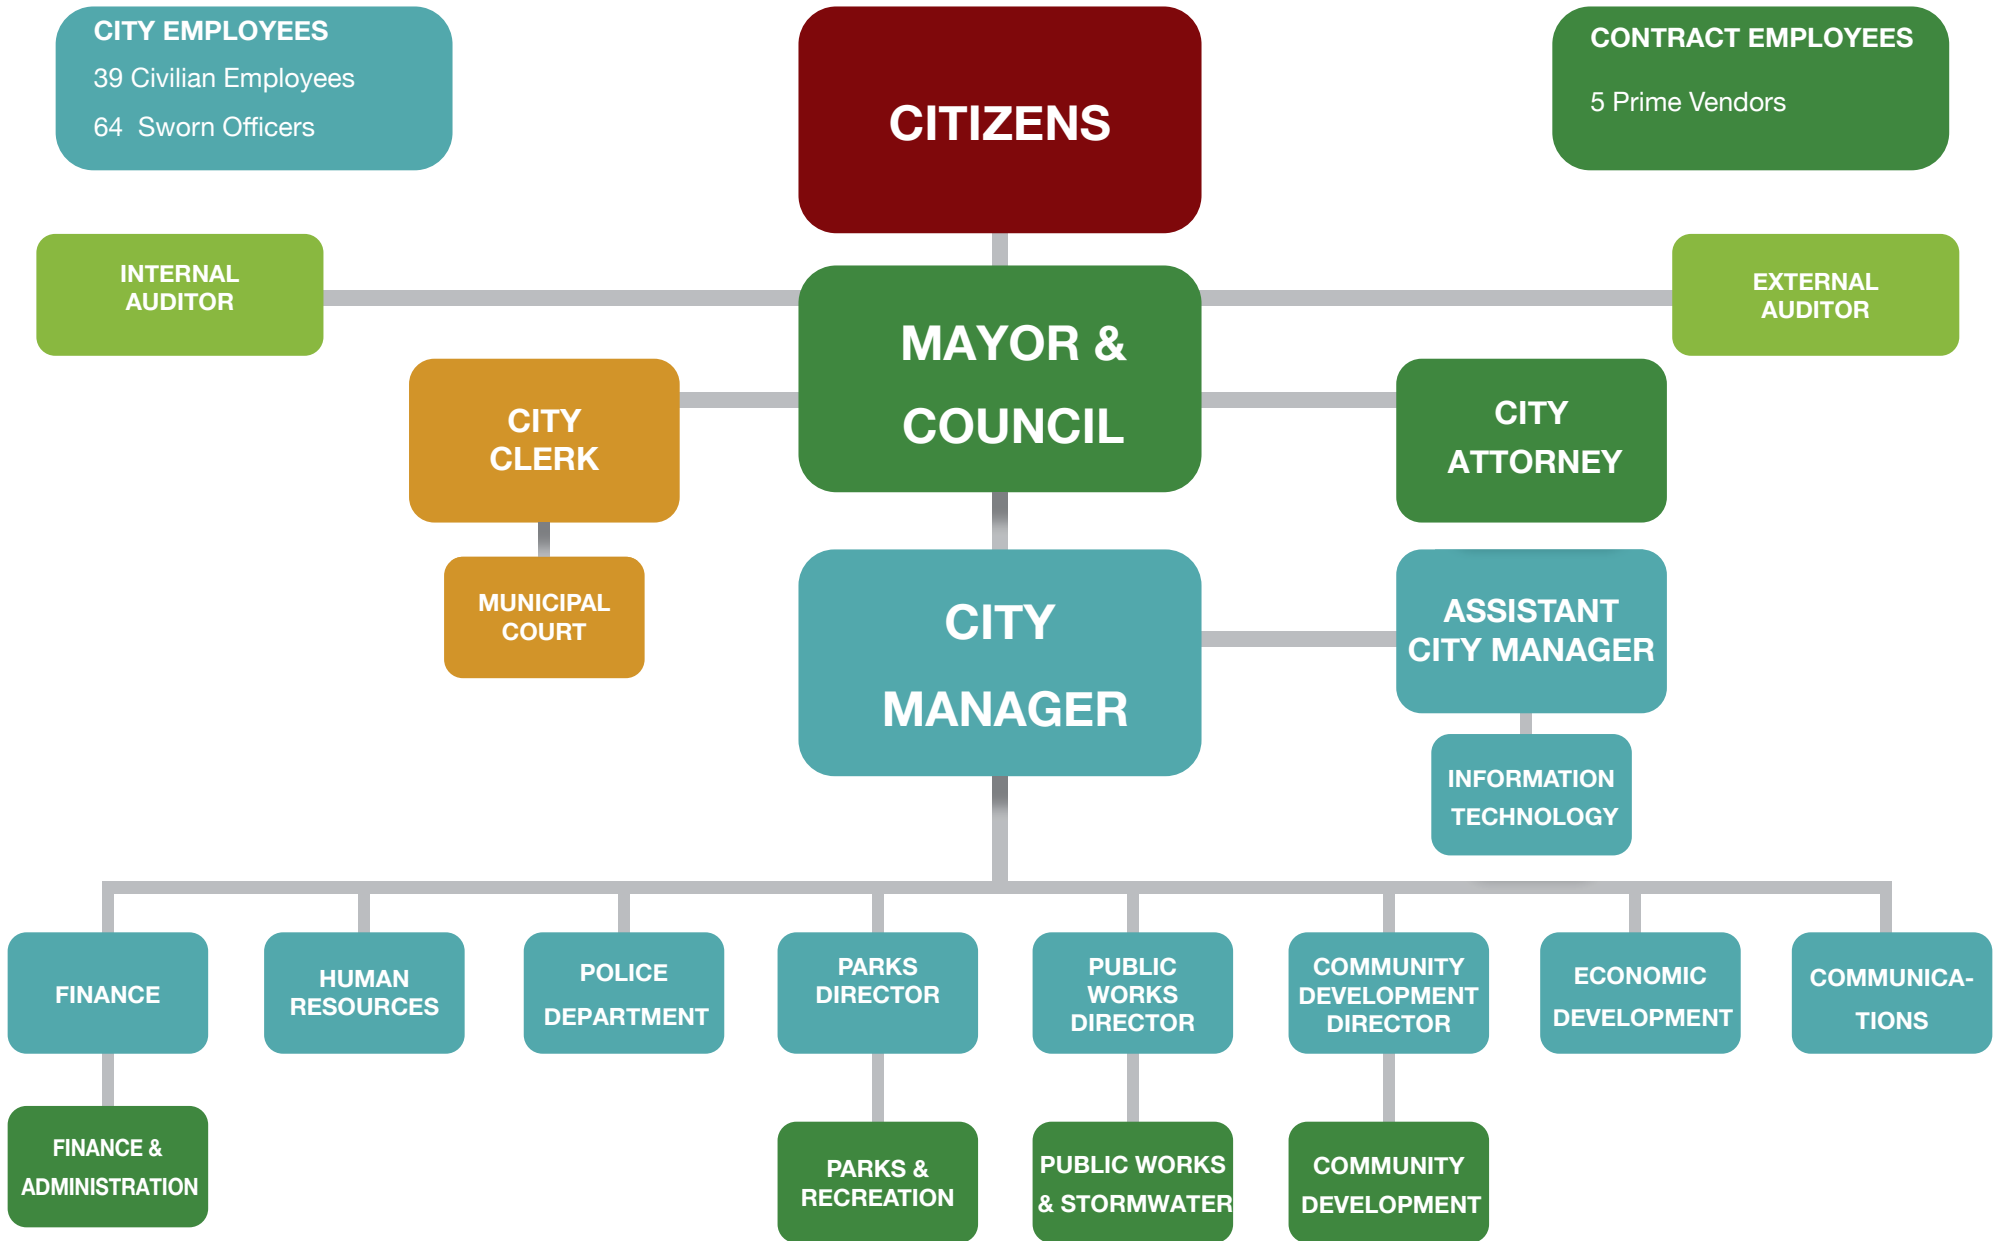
CITY EMPLOYEES
39 Civilian Employees
64 Sworn Officers

CITIZENS

CONTRACT EMPLOYEES
5 Prime Vendors

INTERNAL AUDITOR

MAYOR & COUNCIL

EXTERNAL AUDITOR

CITY CLERK

CITY ATTORNEY

MUNICIPAL COURT

CITY MANAGER

ASSISTANT CITY MANAGER

INFORMATION TECHNOLOGY

FINANCE

HUMAN RESOURCES

POLICE DEPARTMENT

PARKS DIRECTOR

PUBLIC WORKS DIRECTOR

COMMUNITY DEVELOPMENT DIRECTOR

ECONOMIC DEVELOPMENT

COMMUNICA-TIONS

FINANCE & ADMINISTRATION

PARKS & RECREATION

PUBLIC WORKS & STORMWATER

COMMUNITY DEVELOPMENT